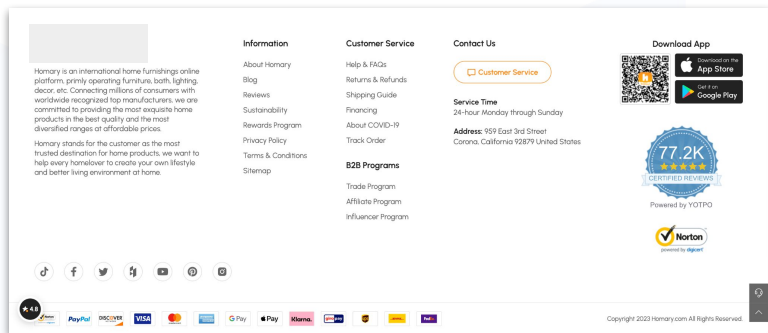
Homary is an international home furnishings online platform, primly operating furniture, bath, lighting, decor, etc. Connecting millions of consumers with worldwide recognized top manufacturers, we are committed to providing the most exquisite home products in the best quality and the most diversified ranges at affordable prices.

Homary stands for the customer as the most trusted destination for home products, we want to help every homelover to create your own lifestyle and better living environment at home.

Information
About Homary
Blog
Reviews
Sustainability
Rewards Program
Privacy Policy
Terms & Conditions
Sitemap

Customer Service
Help & FAQs
Returns & Refunds
Shipping Guide
Financing
About COVID-19
Track Order

B2B Programs
Trade Program
Affiliate Program
Influencer Program

Contact Us
Customer Service

Service Time
24-hour Monday through Sunday

Address: 959 East 3rd Street
Corona, California 92879 United States

Download App
Download on the App Store
GET IT ON Google Play

77.2K
★★★★★
CERTIFIED REVIEWS
Powered by YOTPO

Norton
powered by digicert

★ 4.8

PayPal DISCOVER VISA G Pay Pay Klarna. FedEx

Copyright 2023 Homary.com All Rights Reserved.